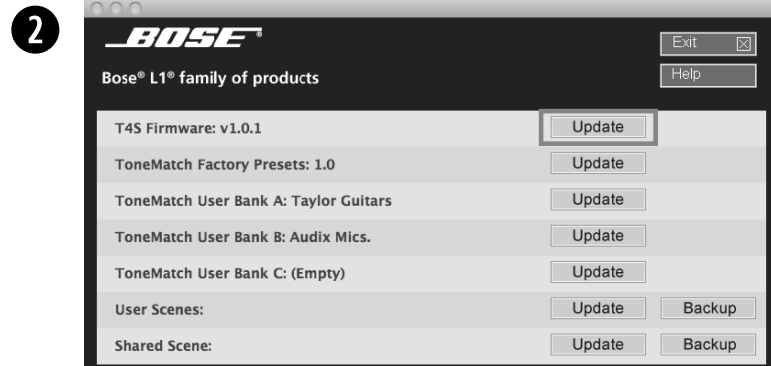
2

BOSE®

Exit ☒

Help

Bose® L1® family of products

T4S Firmware: v1.0.1 Update

ToneMatch Factory Presets: 1.0 Update

ToneMatch User Bank A: Taylor Guitars Update

ToneMatch User Bank B: Audix Mics. Update

ToneMatch User Bank C: (Empty) Update

User Scenes: Update Backup

Shared Scene: Update Backup